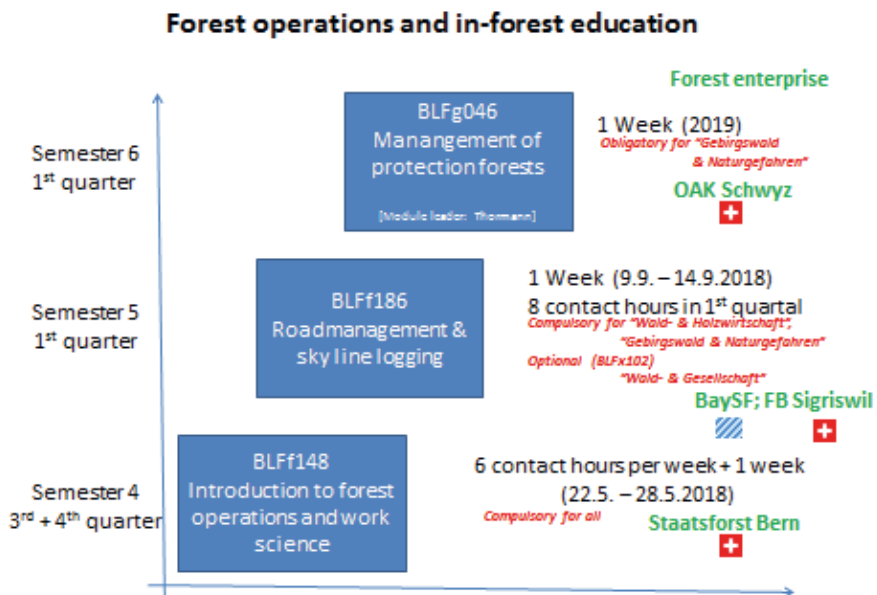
Forest operations and in-forest education

Forest enterprise

Semester 6
1st quarter

BLFg046
Manangement of protection forests

[Module leader: Thormann]

1 Week (2019)
Obligatory for "Gebirgswald & Naturgefahren"

OAK Schwyz

Semester 5
1st quarter

BLFf186
Roadmanagement & sky line logging

1 Week (9.9. – 14.9.2018)
8 contact hours in 1st quartal
Compulsory for "Wald- & Holzwirtschaft", "Gebirgswald & Naturgefahren"
Optional (BLFx102) "Wald- & Gesellschaft"

BaySF; FB Sigriswil

Semester 4
3rd + 4th quarter

BLFf148
Introduction to forest operations and work science

6 contact hours per week + 1 week
(22.5. – 28.5.2018)
Compulsory for all

Staatsforst Bern